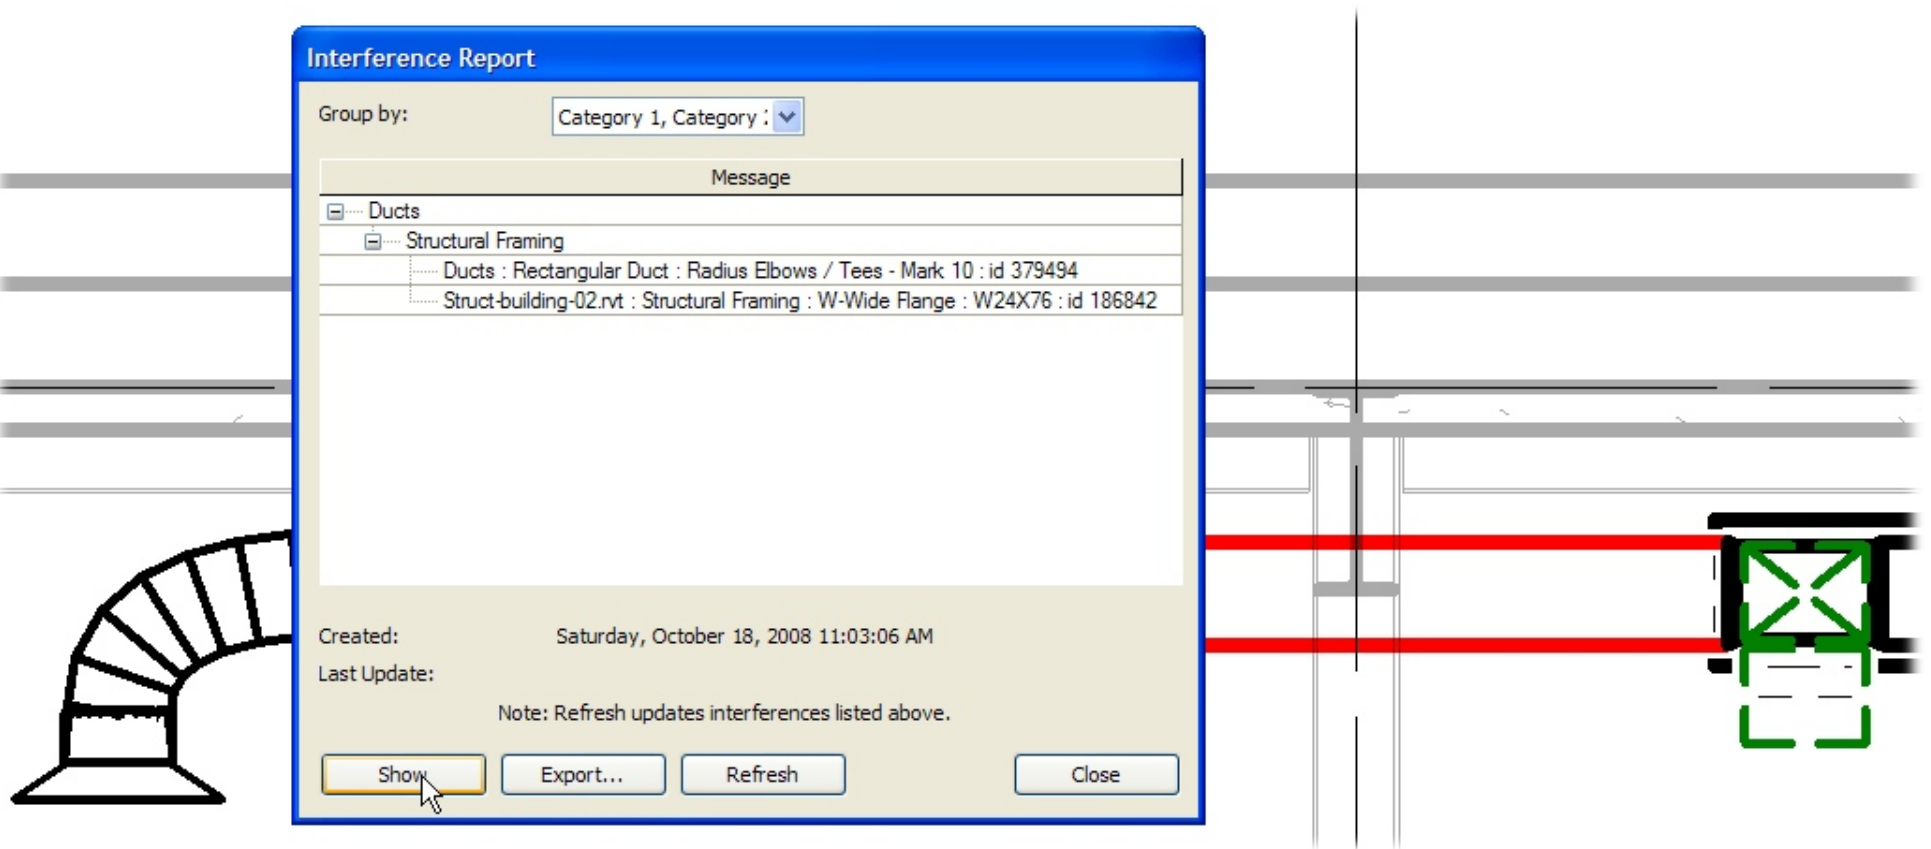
Interference Report

Group by: Category 1, Category :

Message

Ducts

Structural Framing

Ducts : Rectangular Duct : Radius Elbows / Tees - Mark 10 : id 379494

Struct-building-02.rvt : Structural Framing : W-Wide Flange : W24X76 : id 186842

Created: Saturday, October 18, 2008 11:03:06 AM

Last Update:

Note: Refresh updates interferences listed above.

Show

Export...

Refresh

Close